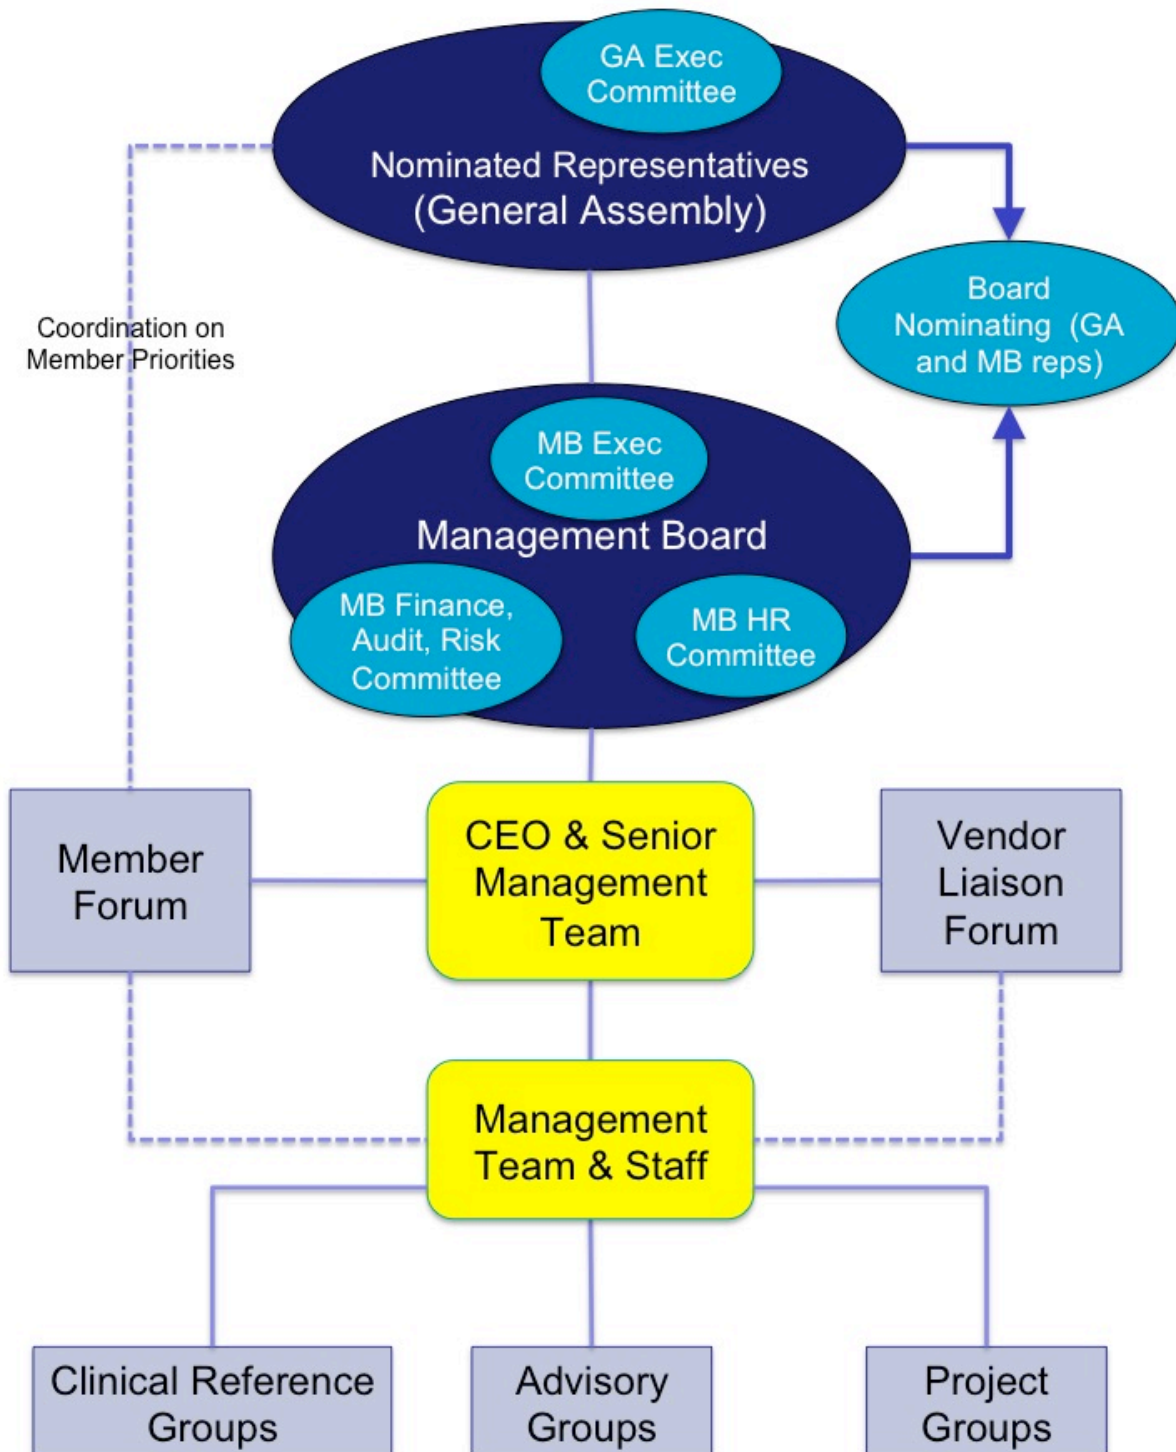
GA Exec Committee

Nominated Representatives (General Assembly)

Board Nominating (GA and MB reps)

Coordination on Member Priorities

MB Exec Committee

Management Board

MB Finance, Audit, Risk Committee

MB HR Committee

Member Forum

CEO & Senior Management Team

Vendor Liaison Forum

Management Team & Staff

Clinical Reference Groups

Advisory Groups

Project Groups